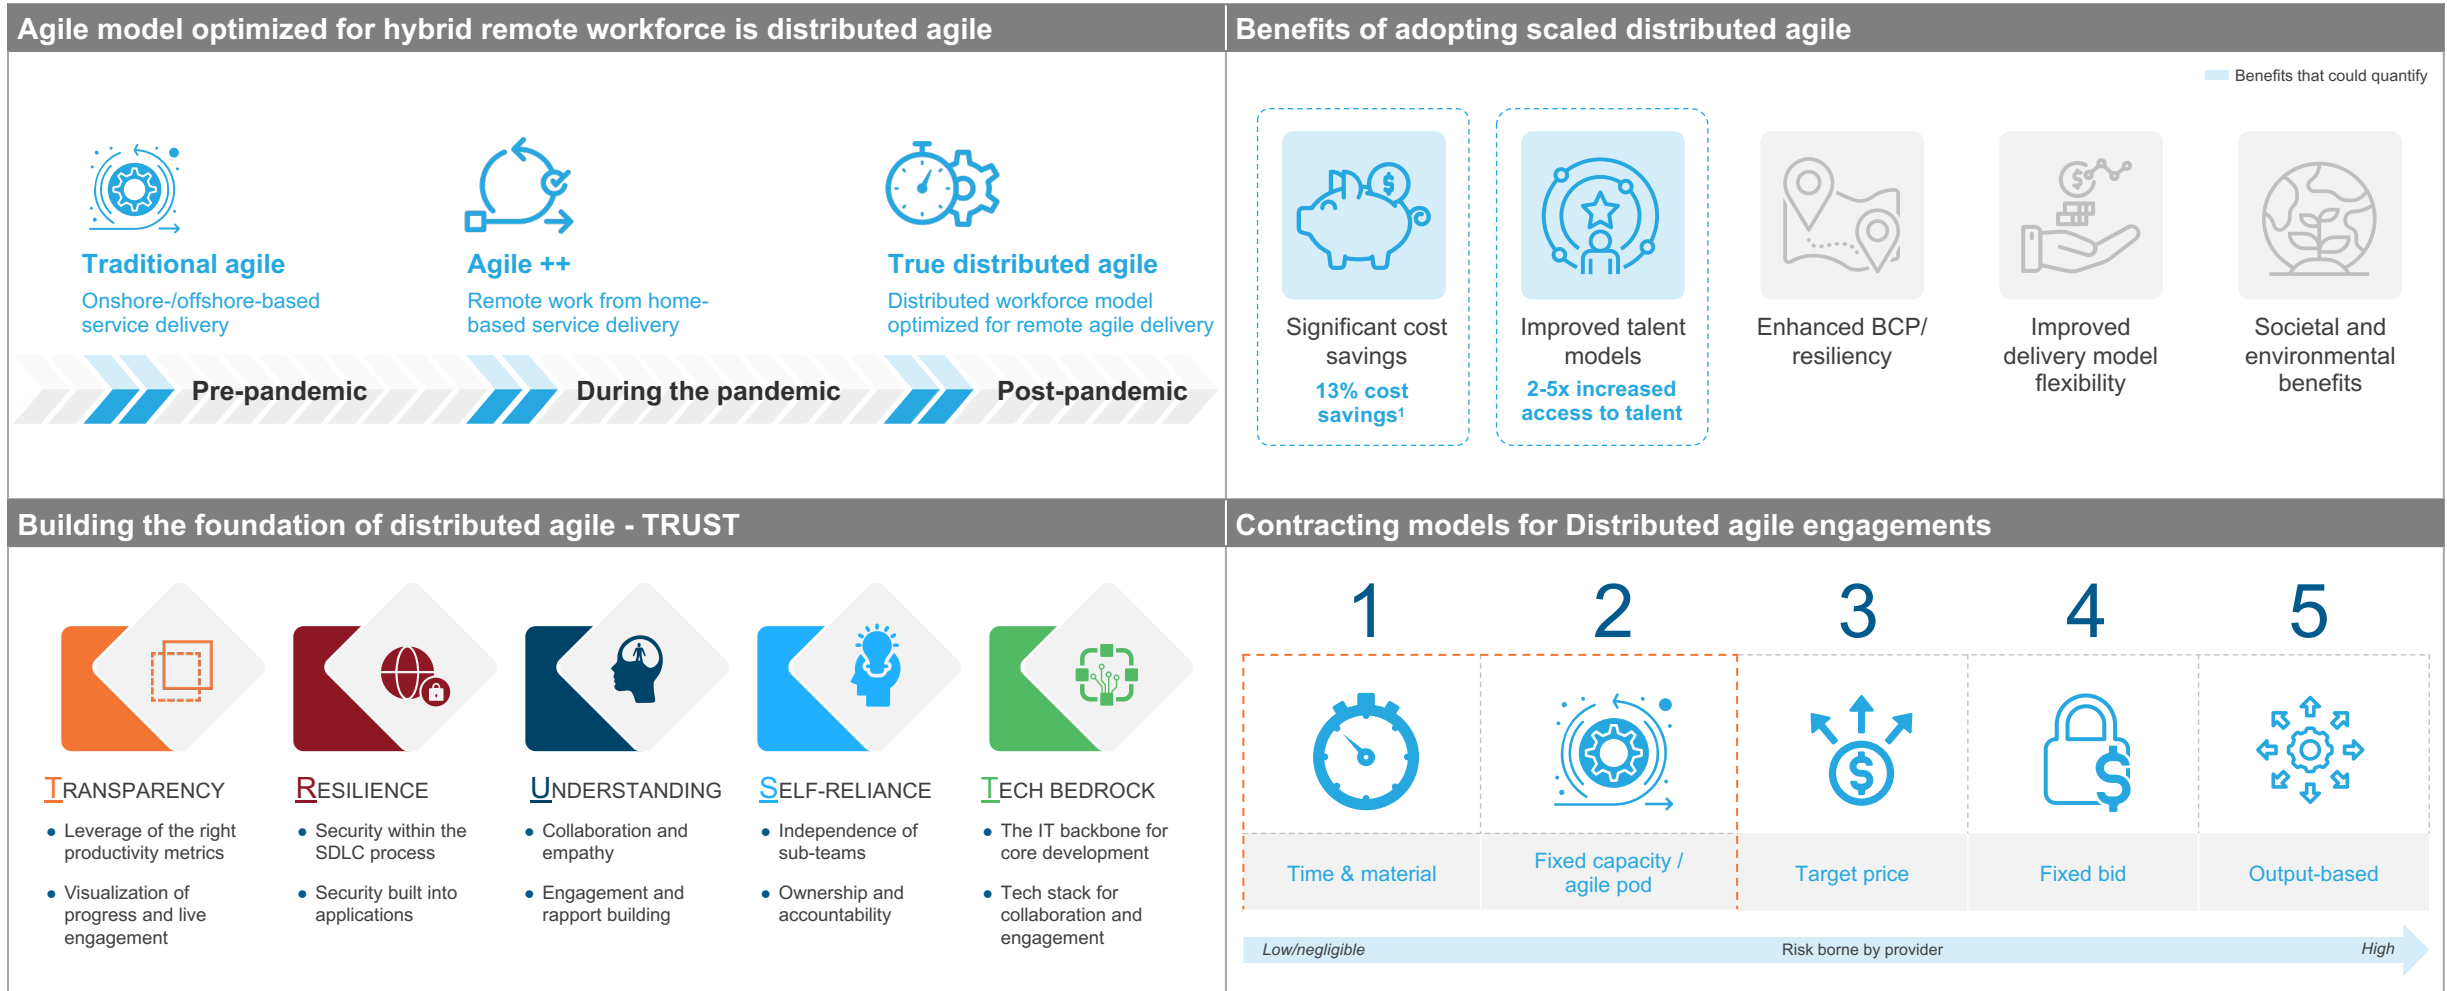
Agile model optimized for hybrid remote workforce is distributed agile

Traditional agile
Onshore-/offshore-based service delivery

Agile ++
Remote work from home-based service delivery

True distributed agile
Distributed workforce model optimized for remote agile delivery

Pre-pandemic
During the pandemic
Post-pandemic

Benefits of adopting scaled distributed agile

Benefits that could quantify

Significant cost savings
13% cost savings¹

Improved talent models
2-5x increased access to talent

Enhanced BCP/ resiliency

Improved delivery model flexibility

Societal and environmental benefits

Building the foundation of distributed agile - TRUST

TRANSPARENCY
• Leverage of the right productivity metrics
• Visualization of progress and live engagement

RESILIENCE
• Security within the SDLC process
• Security built into applications

UNDERSTANDING
• Collaboration and empathy
• Engagement and rapport building

SELF-RELIANCE
• Independence of sub-teams
• Ownership and accountability

TECH BEDROCK
• The IT backbone for core development
• Tech stack for collaboration and engagement

Contracting models for Distributed agile engagements

| 1 | 2 | 3 | 4 | 5 |
|---|---|---|---|---|
| Time & material | Fixed capacity / agile pod | Target price | Fixed bid | Output-based |

Low/negligible
Risk borne by provider
High